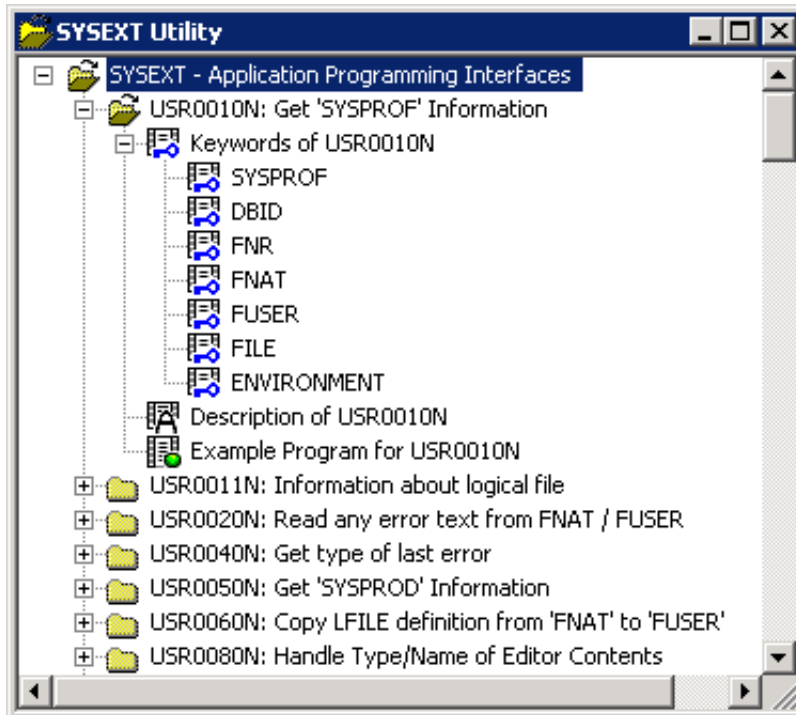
SYSEXT Utility

SYSEXT - Application Programming Interfaces
USR0010N: Get 'SYSPROF' Information
Keywords of USR0010N
SYSPROF
DBID
FNR
FNAT
FUSER
FILE
ENVIRONMENT
Description of USR0010N
Example Program for USR0010N
USR0011N: Information about logical file
USR0020N: Read any error text from FNAT / FUSER
USR0040N: Get type of last error
USR0050N: Get 'SYSPROD' Information
USR0060N: Copy LFILE definition from 'FNAT' to 'FUSER'
USR0080N: Handle Type/Name of Editor Contents